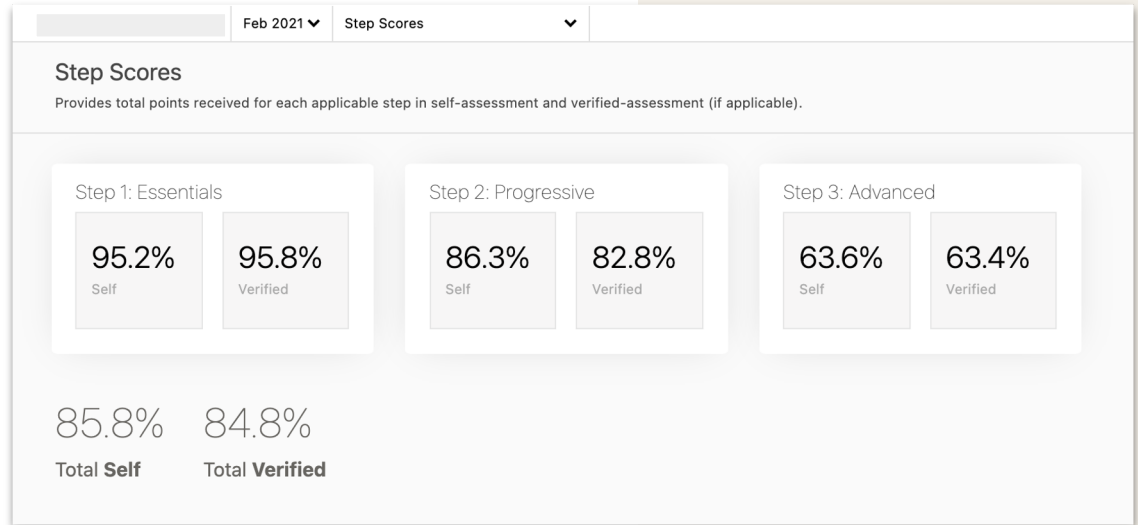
Feb 2021 ❯ Step Scores ❯

Step Scores

Provides total points received for each applicable step in self-assessment and verified-assessment (if applicable).

Step 1: Essentials

95.2%
Self

95.8%
Verified

Step 2: Progressive

86.3%
Self

82.8%
Verified

Step 3: Advanced

63.6%
Self

63.4%
Verified

85.8%
Total Self

84.8%
Total Verified